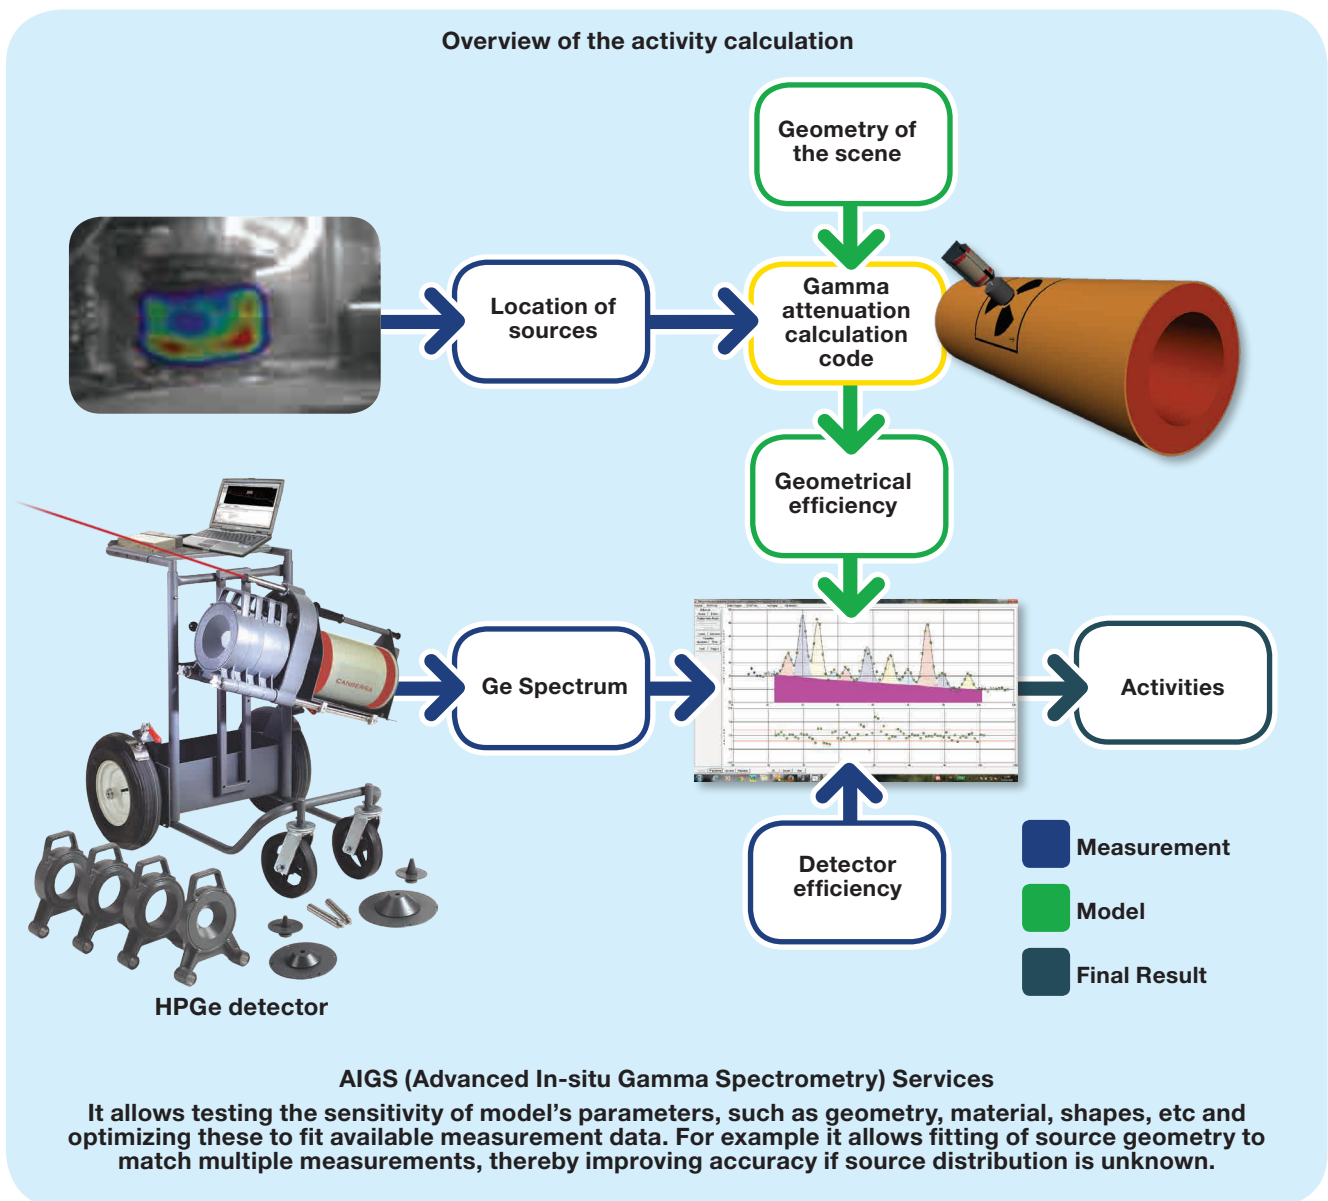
Overview of the activity calculation

Geometry of the scene

Location of sources

Gamma attenuation calculation code

Geometrical efficiency

Ge Spectrum

Activities

Detector efficiency

Measurement

Model

Final Result

CANBERRA

HPGe detector

AIGS (Advanced In-situ Gamma Spectrometry) Services

It allows testing the sensitivity of model's parameters, such as geometry, material, shapes, etc and optimizing these to fit available measurement data. For example it allows fitting of source geometry to match multiple measurements, thereby improving accuracy if source distribution is unknown.